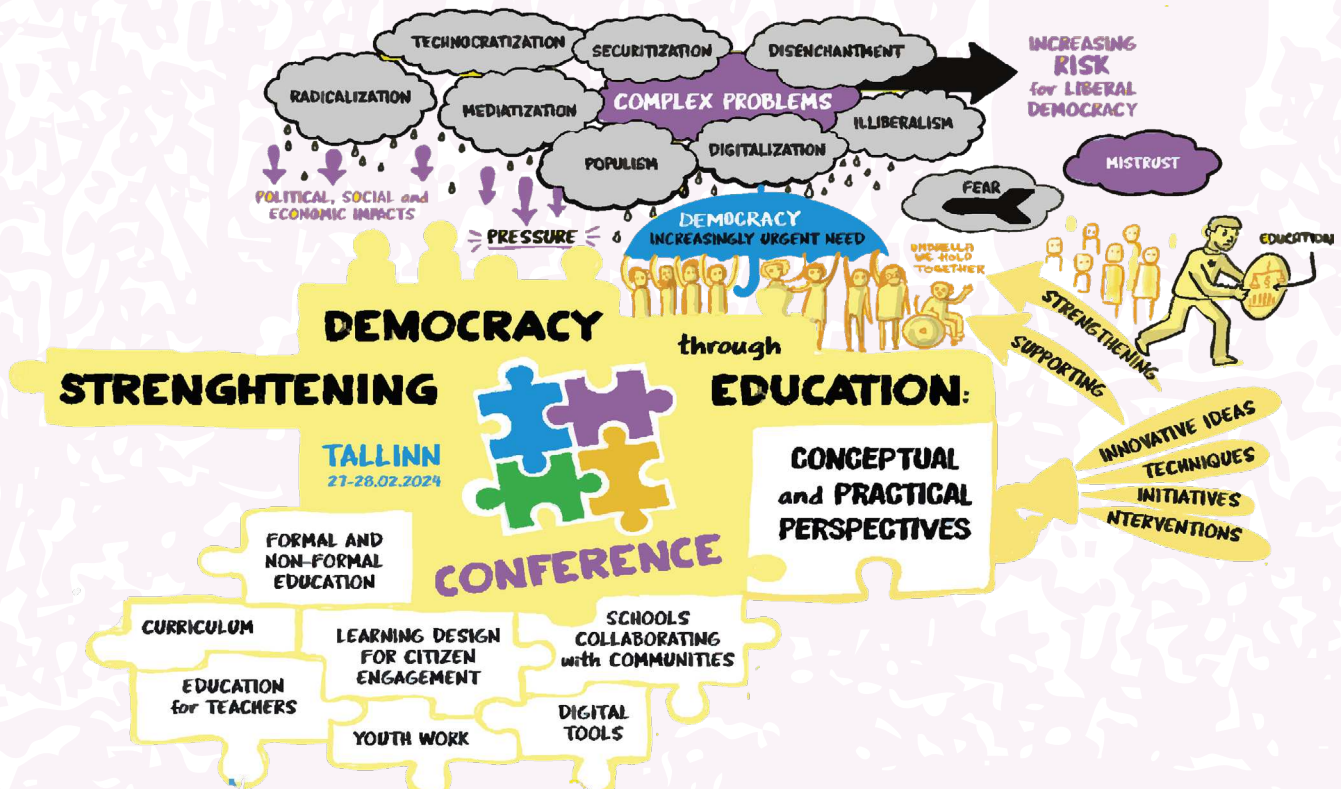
TECHNOCRATIZATION
SECURITIZATION
DISENCHANTMENT
INCREASING RISK for LIBERAL DEMOCRACY
RADICALIZATION
MEDIATIZATION
COMPLEX PROBLEMS
ILLIBERALISM
POPULISM
DIGITALIZATION
MISTRUST
FEAR
POLITICAL, SOCIAL and ECONOMIC IMPACTS
PRESSURE
DEMOCRACY INCREASINGLY URGENT NEED
UMBRELLA WE HOLD TOGETHER
EDUCATION
STRENGTHENING
SUPPORTING

DEMOCRACY
STRENGHTENING
through
EDUCATION:
TALLINN
27-28.02.2024
CONCEPTUAL and PRACTICAL PERSPECTIVES
INNOVATIVE IDEAS
TECHNIQUES
INITIATIVES
NTERVENTIONS
FORMAL AND NON-FORMAL EDUCATION
CONFERENCE
CURRICULUM
LEARNING DESIGN FOR CITIZEN ENGAGEMENT
SCHOOLS COLLABORATING with COMMUNITIES
EDUCATION for TEACHERS
YOUTH WORK
DIGITAL TOOLS